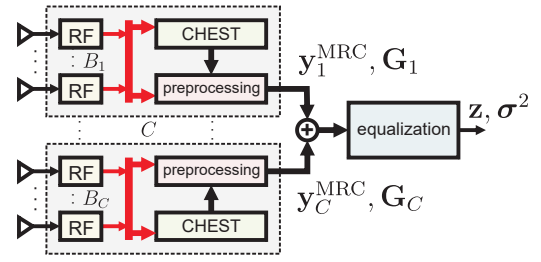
RF
$:B_1$
RF
CHEST
preprocessing
$\mathbf{y}_1^{\mathrm{MRC}}, \mathbf{G}_1$
$C$
equalization
$\mathbf{z}, \boldsymbol{\sigma}^2$
RF
$:B_C$
RF
preprocessing
CHEST
$\mathbf{y}_C^{\mathrm{MRC}}, \mathbf{G}_C$